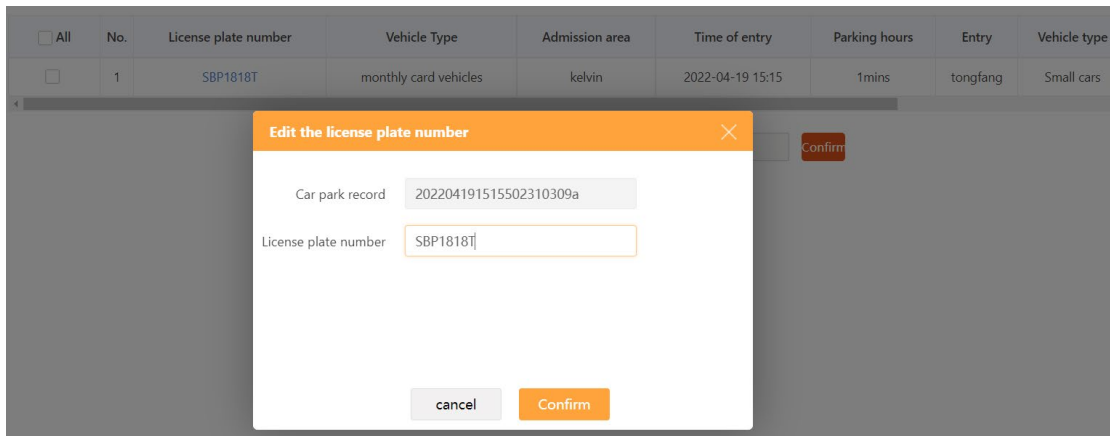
| All | No. | License plate number | Vehicle Type | Admission area | Time of entry | Parking hours | Entry | Vehicle type |
|---|---|---|---|---|---|---|---|---|
| | 1 | SBP1818T | monthly card vehicles | kelvin | 2022-04-19 15:15 | 1mins | tongfang | Small cars |

Confirm

Edit the license plate number

Car park record 2022041915155023103O9a

License plate number SBP1818T

cancel

Confirm